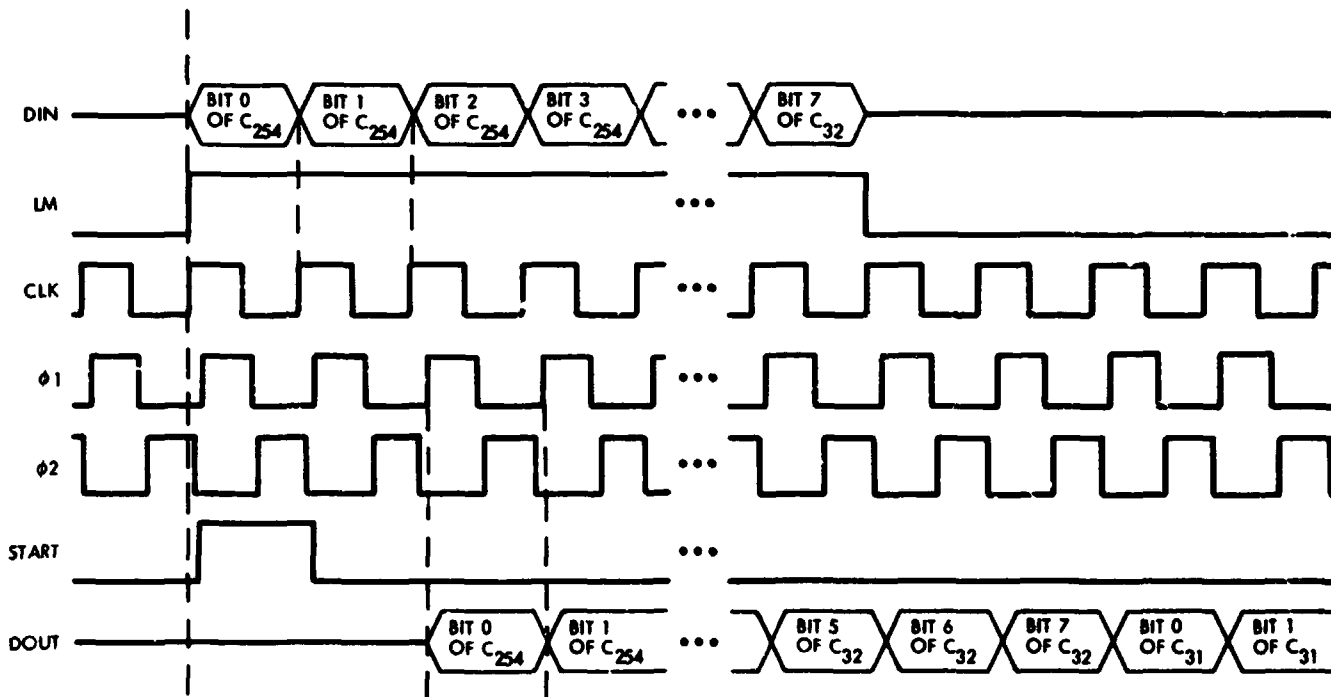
DIN
BIT 0 OF $C_{254}$
BIT 1 OF $C_{254}$
BIT 2 OF $C_{254}$
BIT 3 OF $C_{254}$
•••
BIT 7 OF $C_{32}$

LM
•••

CLK
•••

$\phi$1
•••

$\phi$2
•••

START
•••

DOUT
BIT 0 OF $C_{254}$
BIT 1 OF $C_{254}$
•••
BIT 5 OF $C_{32}$
BIT 6 OF $C_{32}$
BIT 7 OF $C_{32}$
BIT 0 OF $C_{31}$
BIT 1 OF $C_{31}$